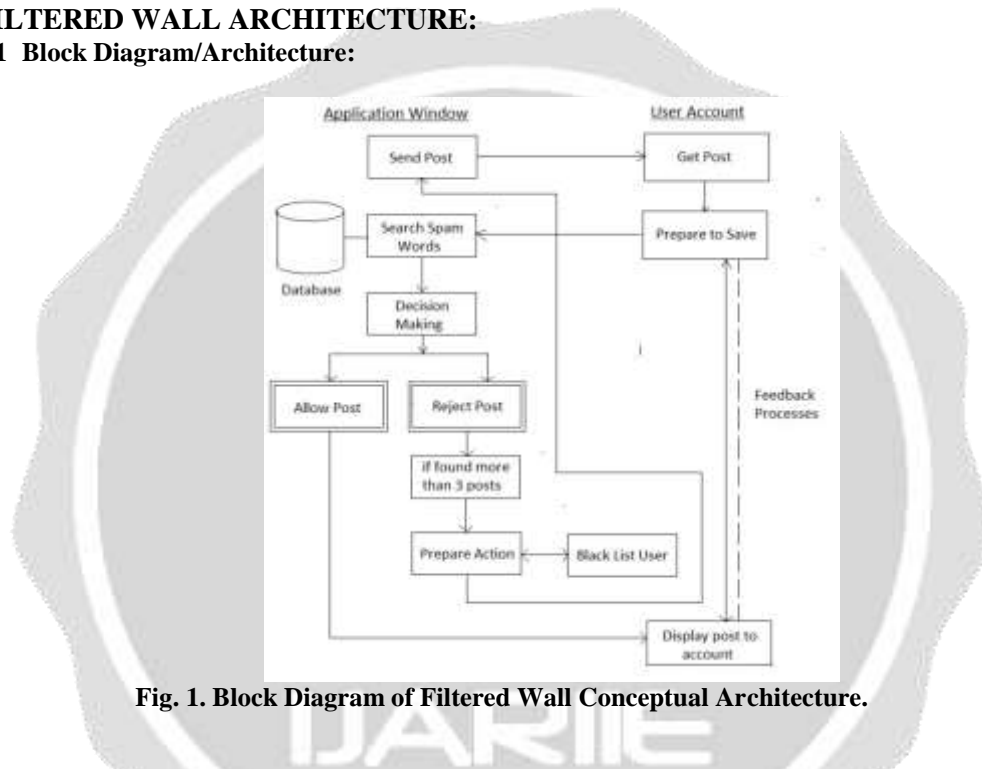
ILTERED WALL ARCHITECTURE:
1 Block Diagram/Architecture:

Application Window
User Account
Send Post
Get Post
Search Spam Words
Prepare to Save
Database
Decision Making
Allow Post
Reject Post
Feedback Processes
if found more than 3 posts
Prepare Action
Black List User
Display post to account

Fig. 1. Block Diagram of Filtered Wall Conceptual Architecture.

IJARIIE